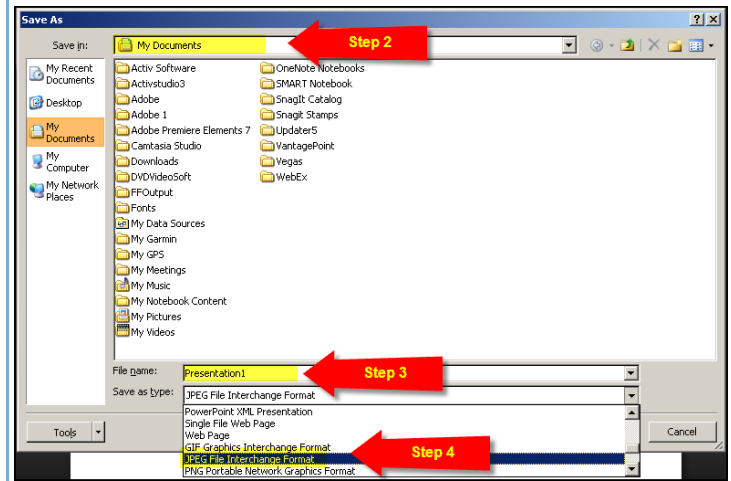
Save As

Save in: My Documents

Step 2

My Recent Documents
Desktop
My Documents
My Computer
My Network Places

Activ Software
Activstudio3
Adobe
Adobe 1
Adobe Premiere Elements 7
Camtasia Studio
Downloads
DVDVideoSoft
FFOutput
Fonts
My Data Sources
My Garmin
My GPS
My Meetings
My Music
My Notebook Content
My Pictures
My Videos

OneNote Notebooks
SMART Notebook
SnagIt Catalog
Snagit Stamps
Updater5
VantagePoint
Vegas
WebEx

File name: Presentation1

Step 3

Save as type: JPEG File Interchange Format

PowerPoint XML Presentation
Single File Web Page
Web Page
GIF Graphics Interchange Format
JPEG File Interchange Format
PNG Portable Network Graphics Format

Step 4

Tools
Cancel